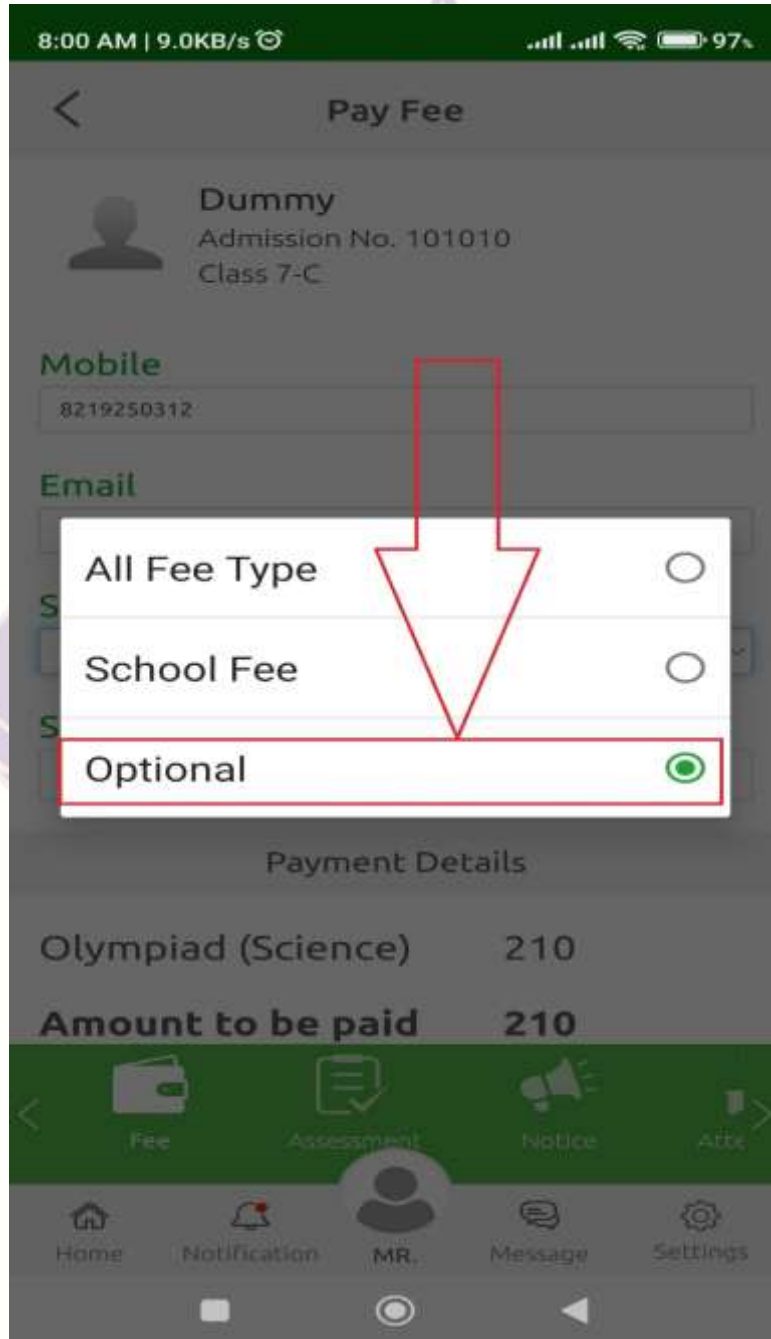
8:00 AM | 9.0KB/s

97

Pay Fee

Dummy
Admission No. 101010
Class 7-C

Mobile
8219250312

Email

S

S

All Fee Type

School Fee

Optional

Payment Details

Olympiad (Science) 210

Amount to be paid 210

Fee
Assessment
Notice
Att

Home
Notification
MR.
Message
Settings